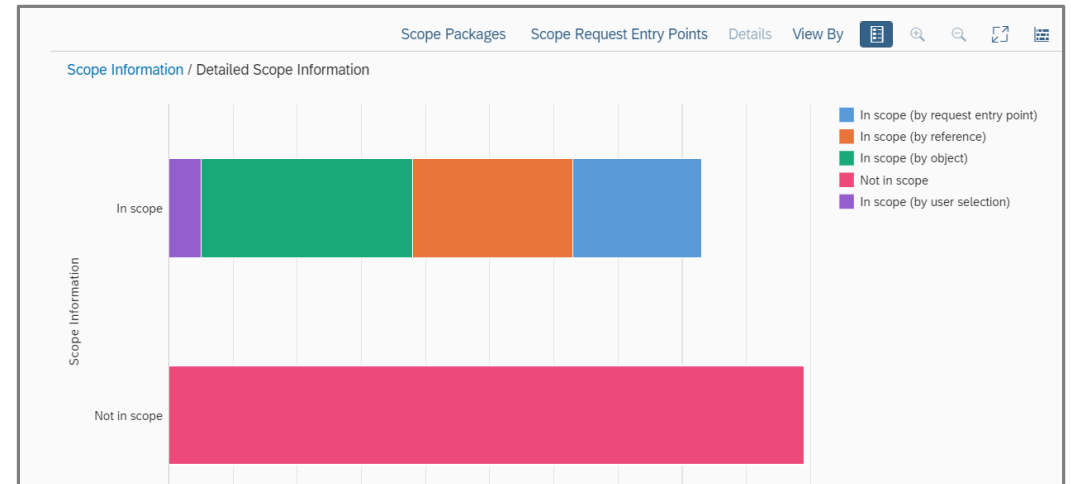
Scope Packages Scope Request Entry Points Details View By

Scope Information / Detailed Scope Information

In scope (by request entry point)
In scope (by reference)
In scope (by object)
Not in scope
In scope (by user selection)

Scope Information

In scope

Not in scope